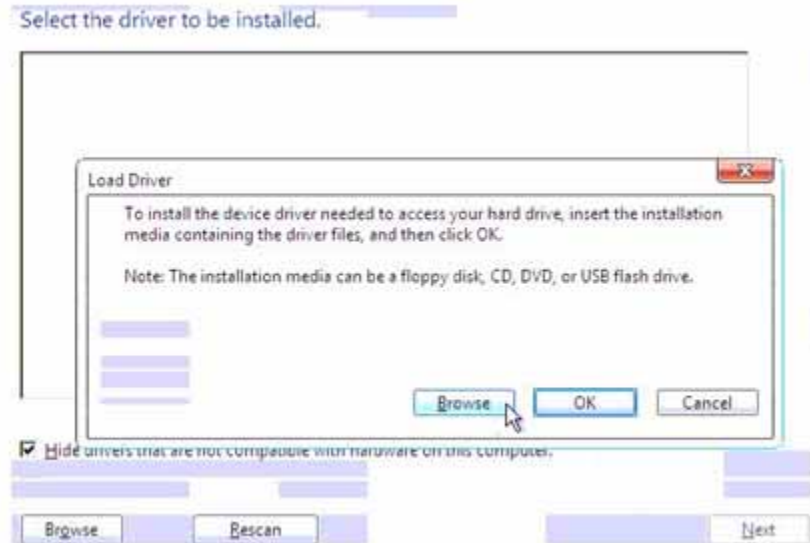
Select the driver to be installed.

Load Driver

To install the device driver needed to access your hard drive, insert the installation media containing the driver files, and then click OK.

Note: The installation media can be a floppy disk, CD, DVD, or USB flash drive.

Browse OK Cancel

Hide drivers that are not compatible with hardware on this computer.

Browse Rescan Next